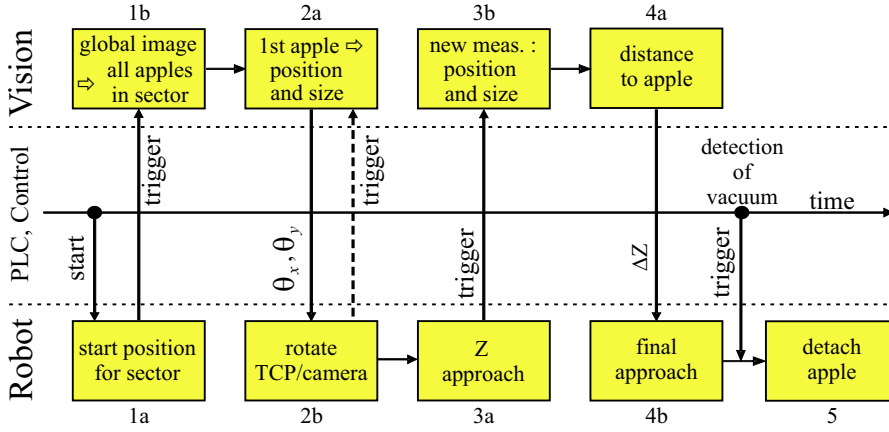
Vision

1b
global image ⇨ all apples in sector

2a
1st apple ⇨ position and size

3b
new meas. : position and size

4a
distance to apple

PLC, Control

trigger

trigger

detection of vacuum

time

start

$\theta_x, \theta_y$

trigger

$\Delta Z$

trigger

Robot

start position for sector
1a

rotate TCP/camera
2b

Z approach
3a

final approach
4b

detach apple
5